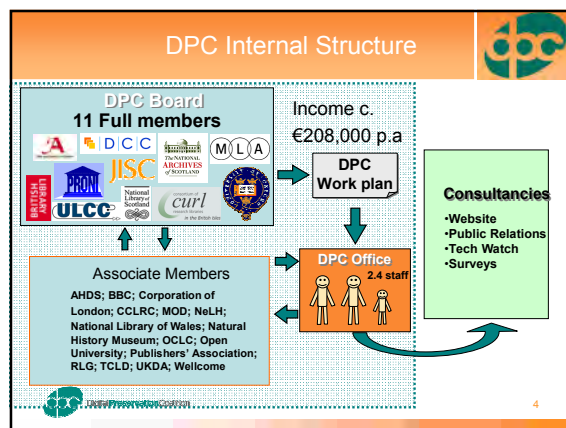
DPC Internal Structure

dpc

DPC Board
11 Full members

DCC

M L A

JISC

THE NATIONAL ARCHIVES of SCOTLAND

BRITISH LIBRARY

PRONI

National Library of Scotland

consortium of curl research libraries in the British Isles

ULCC

Income c. €208,000 p.a

DPC Work plan

Consultancies
•Website
•Public Relations
•Tech Watch
•Surveys

DPC Office
2.4 staff

Associate Members
AHDS; BBC; Corporation of London; CCLRC; MOD; NeLH; National Library of Wales; Natural History Museum; OCLC; Open University; Publishers' Association; RLG; TCLD; UKDA; Wellcome

Digital Preservation Coalition

4